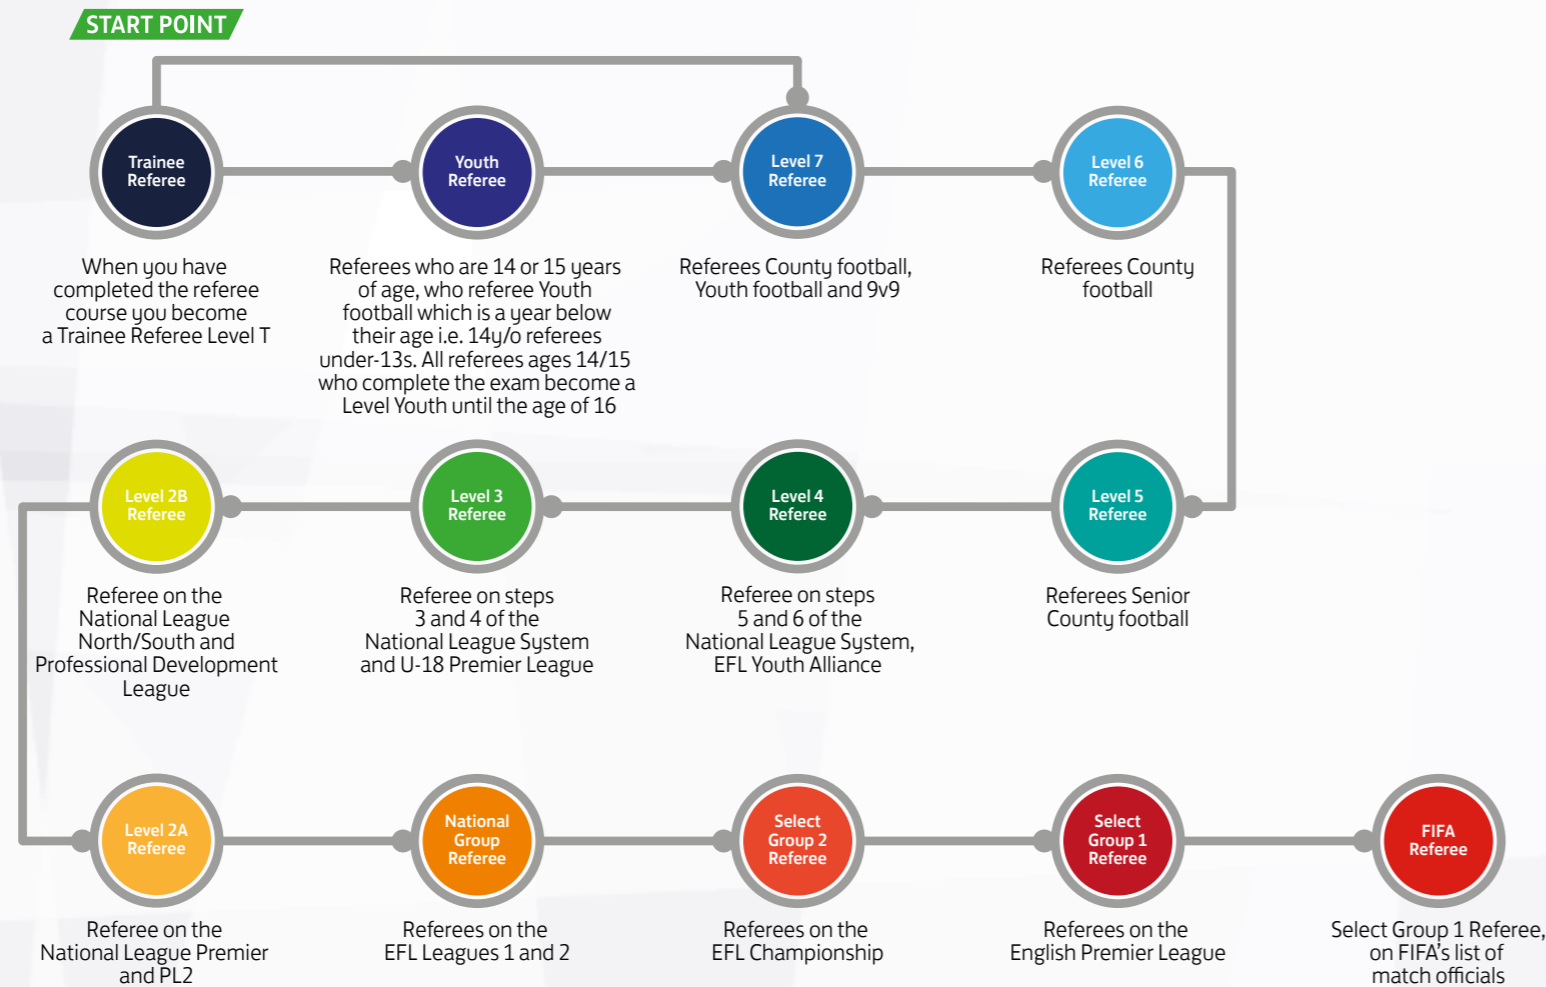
START POINT

Trainee Referee

When you have completed the referee course you become a Trainee Referee Level T

Youth Referee

Referees who are 14 or 15 years of age, who referee Youth football which is a year below their age i.e. 14y/o referees under-13s. All referees ages 14/15 who complete the exam become a Level Youth until the age of 16

Level 7 Referee

Referees County football, Youth football and 9v9

Level 6 Referee

Referees County football

Level 2B Referee

Referee on the National League North/South and Professional Development League

Level 3 Referee

Referee on steps 3 and 4 of the National League System and U-18 Premier League

Level 4 Referee

Referee on steps 5 and 6 of the National League System, EFL Youth Alliance

Level 5 Referee

Referees Senior County football

Level 2A Referee

Referee on the National League Premier and PL2

National Group Referee

Referees on the EFL Leagues 1 and 2

Select Group 2 Referee

Referees on the EFL Championship

Select Group 1 Referee

Referees on the English Premier League

FIFA Referee

Select Group 1 Referee, on FIFA's list of match officials